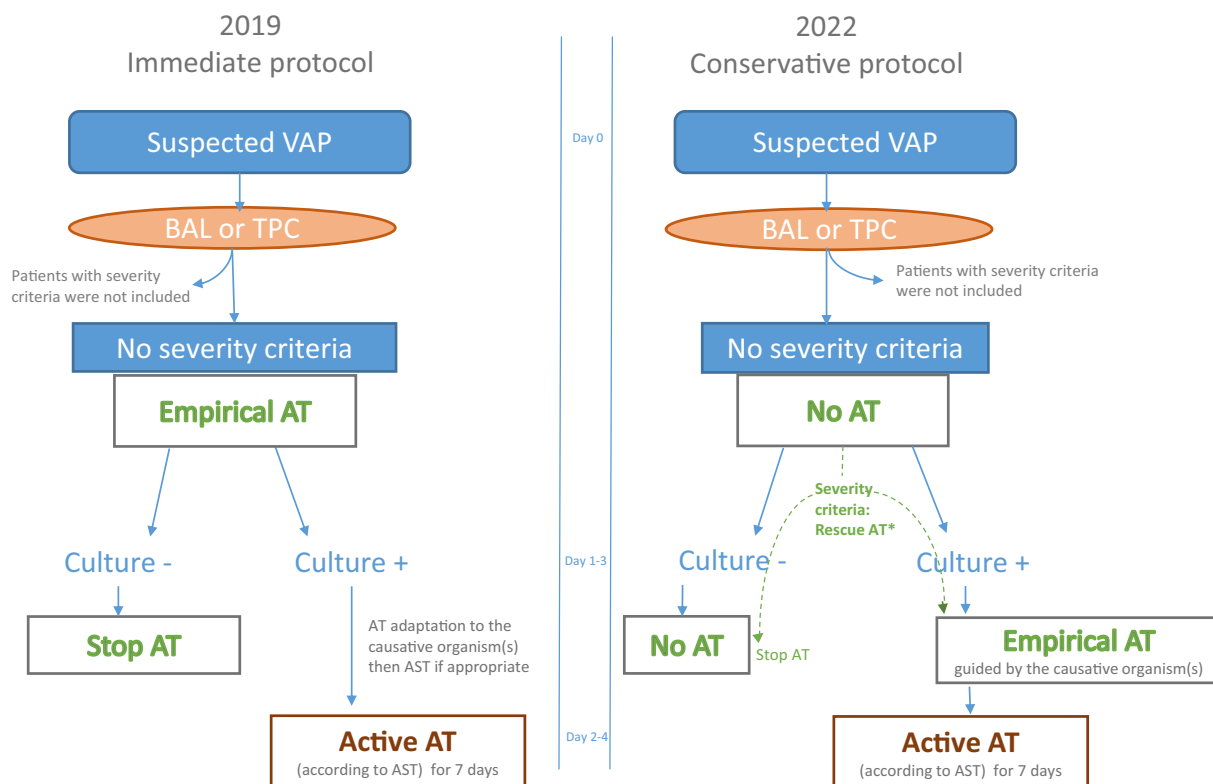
2019
Immediate protocol

Suspected VAP

BAL or TPC

Patients with severity criteria were not included

No severity criteria

Empirical AT

Culture -

Culture +

Stop AT

AT adaptation to the causative organism(s) then AST if appropriate

Active AT
(according to AST) for 7 days

Day 0

Day 1-3

Day 2-4

2022
Conservative protocol

Suspected VAP

BAL or TPC

Patients with severity criteria were not included

No severity criteria

No AT

Severity criteria: Rescue AT*

Culture -

Culture +

No AT

Stop AT

Empirical AT
guided by the causative organism(s)

Active AT
(according to AST) for 7 days